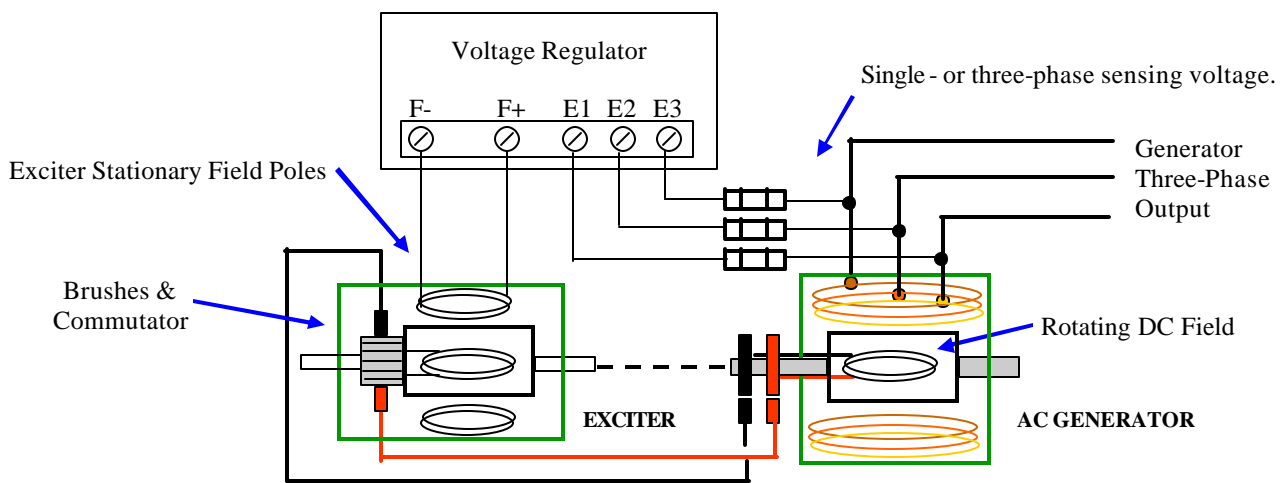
Voltage Regulator

F- F+ E1 E2 E3

Single - or three-phase sensing voltage.

Exciter Stationary Field Poles

Generator Three-Phase Output

Brushes & Commutator

Rotating DC Field

EXCITER

AC GENERATOR